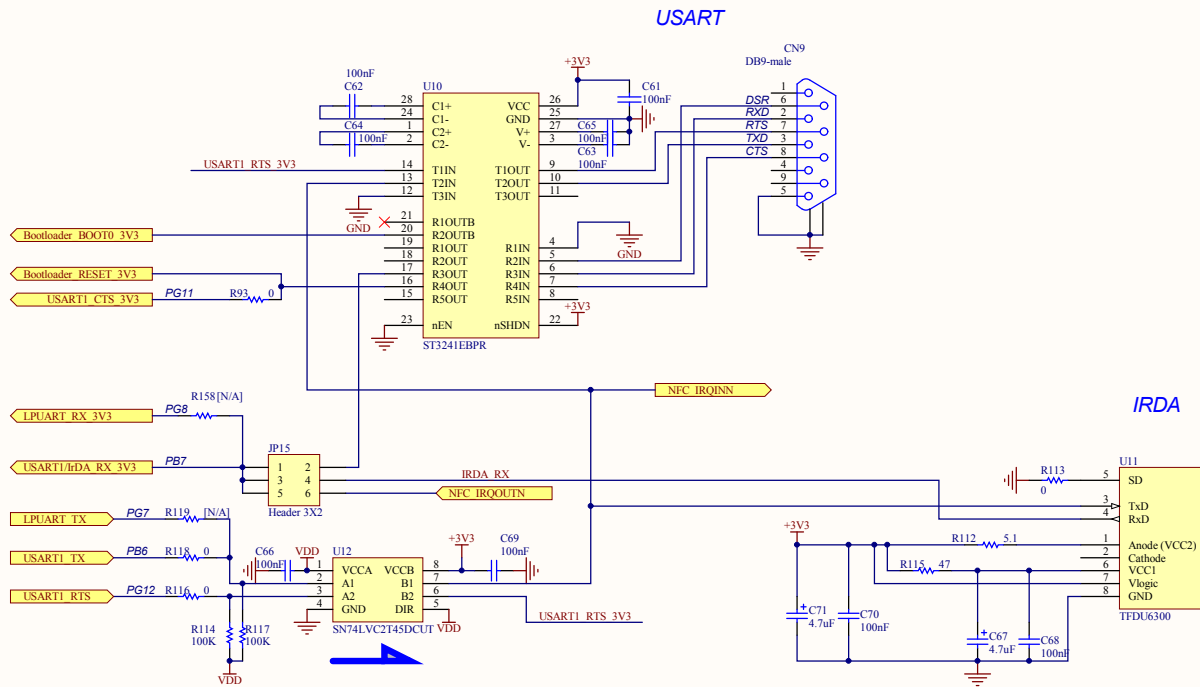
USART

IRDA

CN9
DB9-male
1 6 2 7 3 8 4 9 5
DSR
RXD
RTS
TXD
CTS

U10
100nF
C62
28 C1+
24 C1-
C64
1 C2+
100nF
2 C2-
+3V3
26 VCC
25 GND
27 V+
3 V-
C61
100nF
C65
100nF
C63
100nF
USART1_RTS_3V3
14 T1IN
13 T2IN
12 T3IN
9 T1OUT
10 T2OUT
11 T3OUT
GND
21 R1OUTB
20 R2OUTB
19 R1OUT
18 R2OUT
17 R3OUT
16 R4OUT
15 R5OUT
4 R1IN
5 R2IN
6 R3IN
7 R4IN
8 R5IN
GND
Bootloader_BOOT0_3V3
Bootloader_RESET_3V3
USART1_CTS_3V3
PG11
R93
0
23 nEN
+3V3
22 nSHDN
ST3241EBPR

NFC_IRQINN
LPUART_RX_3V3
PG8
R158 [N/A]
JP15
1 2
3 4
5 6
Header 3X2
USART1/IrDA_RX_3V3
PB7
IRDA_RX
NFC_IRQOUTN
LPUART_TX
PG7
R119
[N/A]
USART1_TX
PB6
R118
0
USART1_RTS
PG12
R116
0
C66
100nF
VDD
U12
1 VCCA
2 A1
3 A2
4 GND
8 VCCB
7 B1
6 B2
5 DIR
VDD
+3V3
C69
100nF
USART1_RTS_3V3
SN74LVC2T45DCUT
R114
100K
R117
100K
VDD

U11
R113
0
5 SD
3 TxD
4 RxD
+3V3
R112
5.1
1 Anode (VCC2)
2 Cathode
R115
47
6 VCC1
7 Vlogic
8 GND
C71
4.7uF
C70
100nF
C67
4.7uF
C68
100nF
TFDU6300